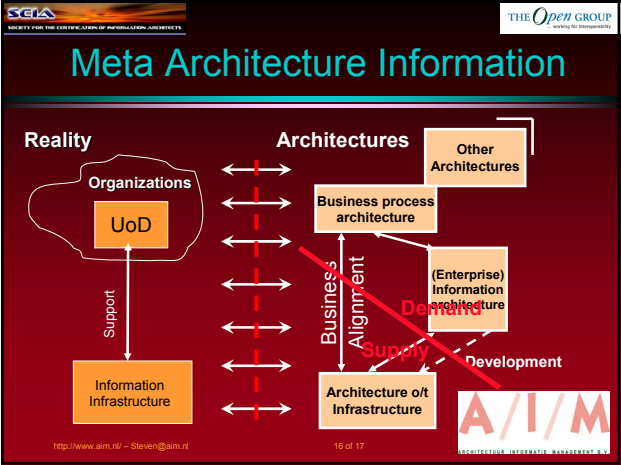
SCIA
SOCIETY FOR THE CERTIFICATION OF INFORMATION ARCHITECTS

THE Open GROUP
working for interoperability

Meta Architecture Information

Reality

Architectures

Other Architectures

Organizations

UoD

Business process architecture

(Enterprise) Information architecture

Business Alignment

Demand

Supply

Support

Development

Information Infrastructure

Architecture o/t Infrastructure

A / I / M
ARCHITECTUUR INFORMATIE MANAGEMENT B.V.

http://www.aim.nl/ – Steven@aim.nl

16 of 17